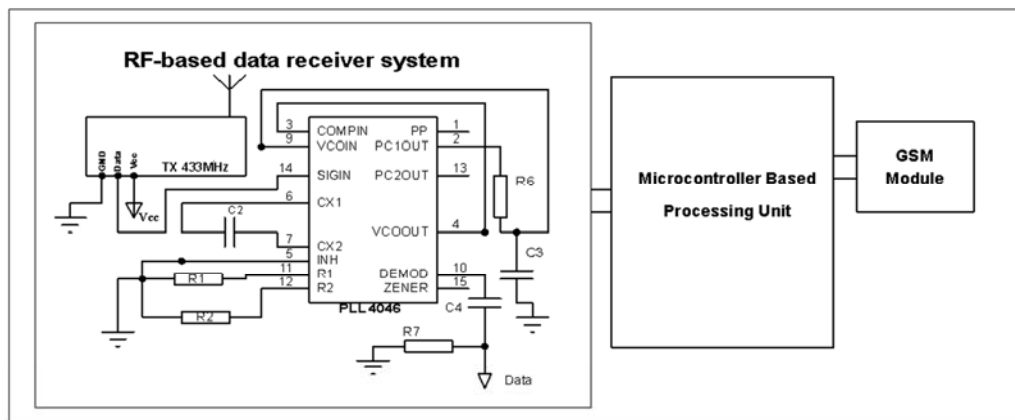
RF-based data receiver system

GND Data Vcc
TX 433MHz
Vcc

3 COMPIN
9 VCOIN
14 SIGIN
6 CX1
7 CX2
5 INH
11 R1
12 R2
PP 1
PC1OUT 2
PC2OUT 13
VCOOUT 4
DEMOD 10
ZENER 15
PLL 4046

C2
R1
R2
R6
C3
C4
R7
Data

Microcontroller Based Processing Unit

GSM Module